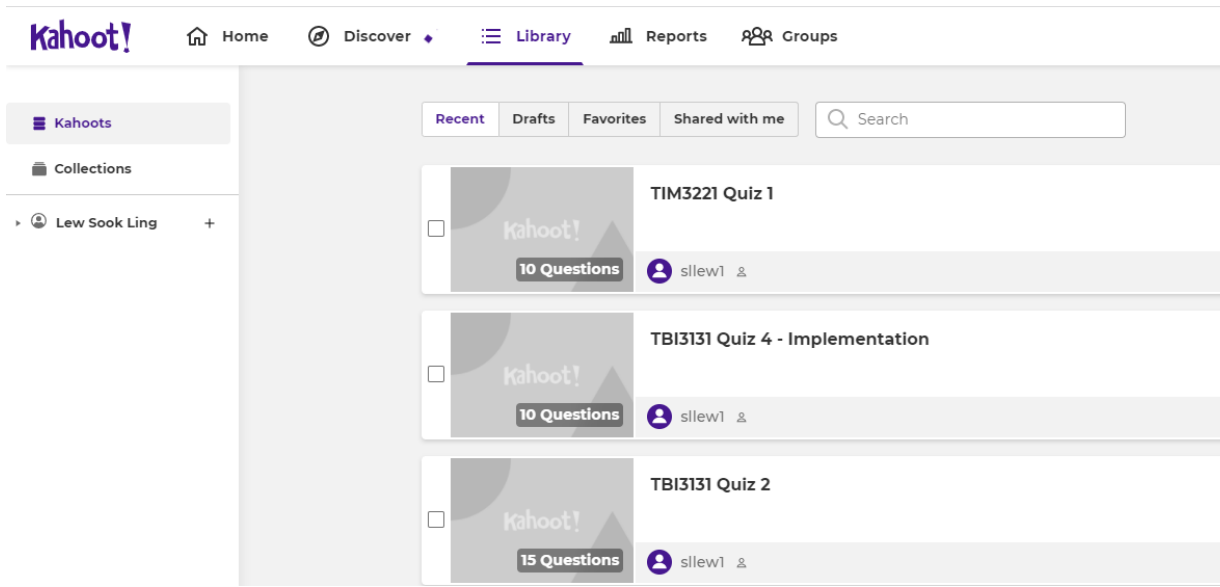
Kahoot! Home Discover Library Reports Groups

Kahoots
Collections
Lew Sook Ling +

Recent Drafts Favorites Shared with me
Search

Kahoot!
10 Questions
TIM3221 Quiz 1
sllew1

Kahoot!
10 Questions
TBI3131 Quiz 4 - Implementation
sllew1

Kahoot!
15 Questions
TBI3131 Quiz 2
sllew1